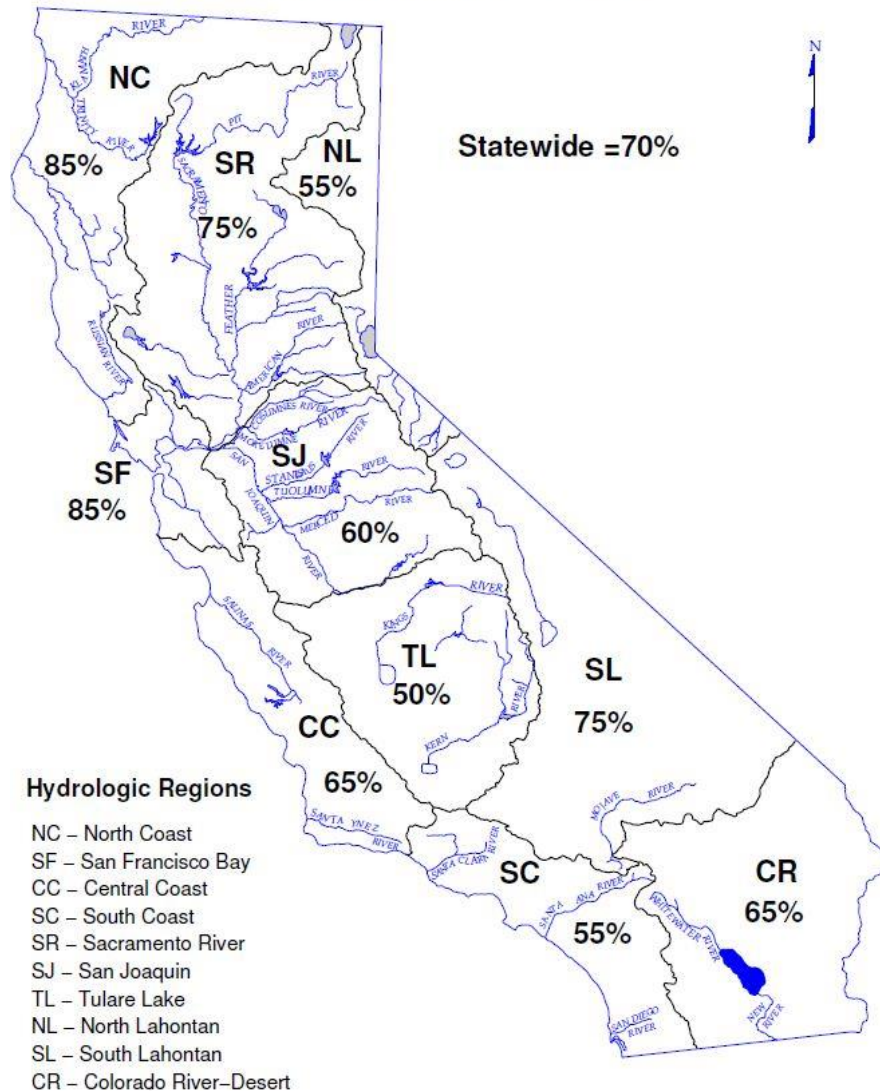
N

Statewide =70%

NC
85%

SR
75%

NL
55%

SF
85%

SJ
60%

TL
50%

SL
75%

CC
65%

SC
55%

CR
65%

RIVER
KLAMATH
TRINITY
RIVER
PIT
RIVER
SACRAMENTO
FEATHER
RIVER
RUSSIAN RIVER
YUBA
COSUMNES RIVER
MOKELUMNE
RIVER
SAN
JOAQUIN
STANISLAUS
TUOLUMNE
RIVER
MERCED
RIVER
RIVER
RIVER
SALINAS
RIVER
KINGS
RIVER
KERN
RIVER
SANTA YNEZ
RIVER
SANTA CLARA
RIVER
MOJAVE
RIVER
SANTA ANA RIVER
WHITEWATER RIVER
SAN DIEGO
RIVER
NEW
RIVER

Hydrologic Regions
NC – North Coast
SF – San Francisco Bay
CC – Central Coast
SC – South Coast
SR – Sacramento River
SJ – San Joaquin
TL – Tulare Lake
NL – North Lahontan
SL – South Lahontan
CR – Colorado River–Desert